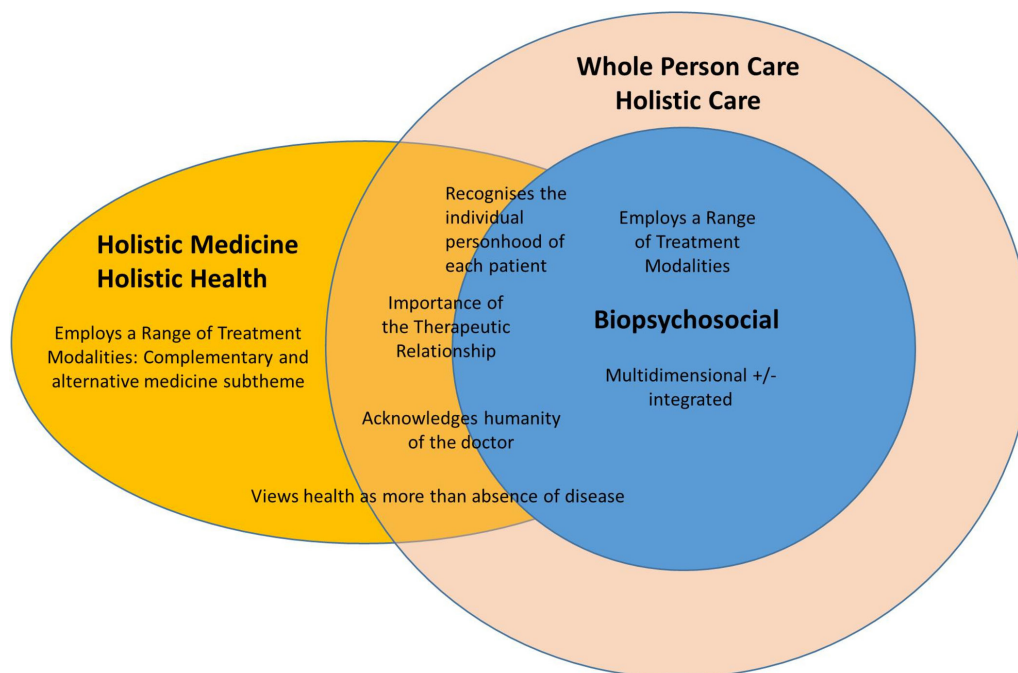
Whole Person Care
Holistic Care

Holistic Medicine
Holistic Health

Employs a Range of Treatment Modalities: Complementary and alternative medicine subtheme

Recognises the individual personhood of each patient

Importance of the Therapeutic Relationship

Acknowledges humanity of the doctor

Employs a Range of Treatment Modalities

Biopsychosocial

Multidimensional +/- integrated

Views health as more than absence of disease